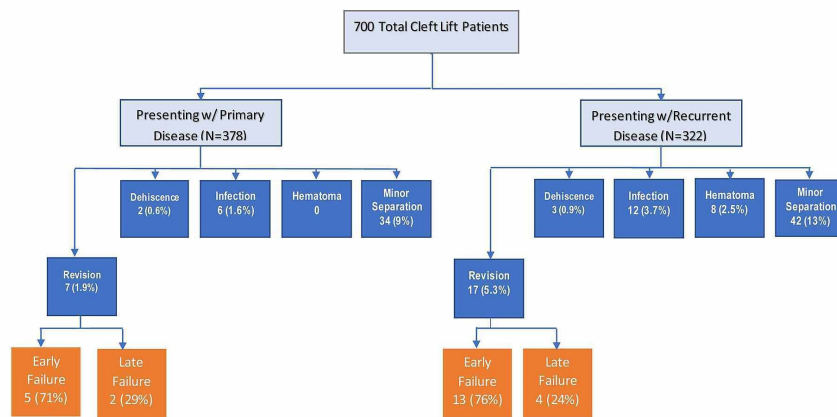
700 Total Cleft Lift Patients

Presenting w/ Primary Disease (N=378)

Presenting w/Recurrent Disease (N=322)

Dehiscence 2 (0.6%)

Infection 6 (1.6%)

Hematoma 0

Minor Separation 34 (9%)

Dehiscence 3 (0.9%)

Infection 12 (3.7%)

Hematoma 8 (2.5%)

Minor Separation 42 (13%)

Revision 7 (1.9%)

Revision 17 (5.3%)

Early Failure 5 (71%)

Late Failure 2 (29%)

Early Failure 13 (76%)

Late Failure 4 (24%)